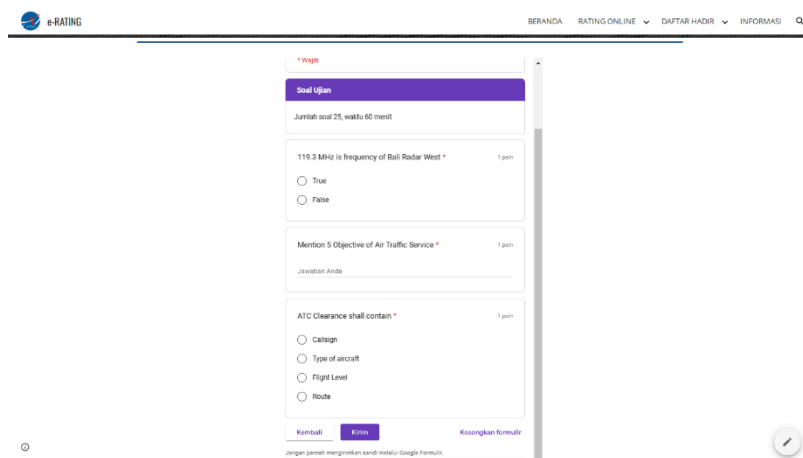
e-RATING

BERANDA RATING ONLINE DAFTAR HADIR INFORMASI

* Wajib

Soal Ujian

Jumlah soal 25, waktu 60 menit

119.3 MHz is frequency of Bali Radar West * 1 poin

True

False

Mention 5 Objective of Air Traffic Service * 1 poin

Jawaban Anda

ATC Clearance shall contain * 1 poin

Callsign

Type of aircraft

Flight Level

Route

Kembali

Kirim

Kosongkan formulir

Jangan pernah mengirimkan sandi melalui Google Formulir.